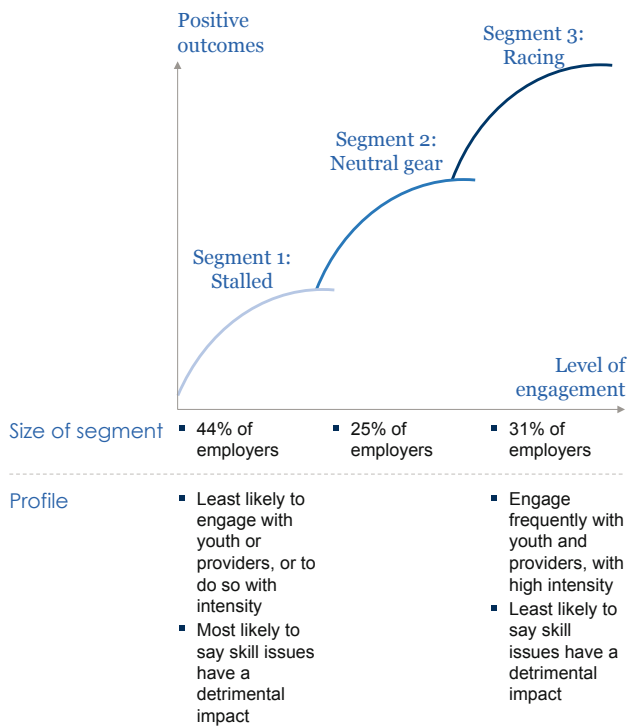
Positive outcomes

Segment 3: Racing

Segment 2: Neutral gear

Segment 1: Stalled

Level of engagement

Size of segment

- 44% of employers
- 25% of employers
- 31% of employers

Profile

- Least likely to engage with youth or providers, or to do so with intensity
- Most likely to say skill issues have a detrimental impact

- Engage frequently with youth and providers, with high intensity
- Least likely to say skill issues have a detrimental impact